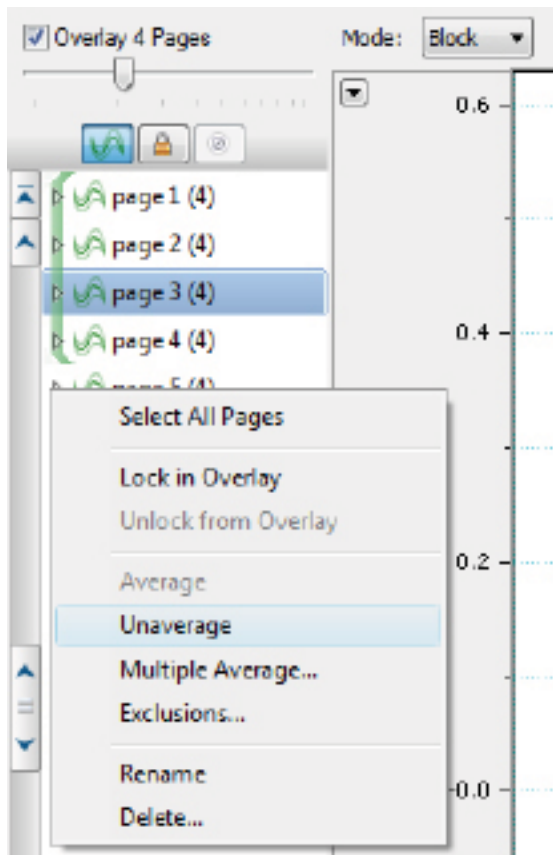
Overlay 4 Pages

Mode: Block

0.6

page 1 (4)

page 2 (4)

page 3 (4)

page 4 (4)

0.4

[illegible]

Select All Pages

Lock in Overlay

Unlock from Overlay

Average

0.2

Unaverage

Multiple Average...

Exclusions...

Rename

Delete...

0.0